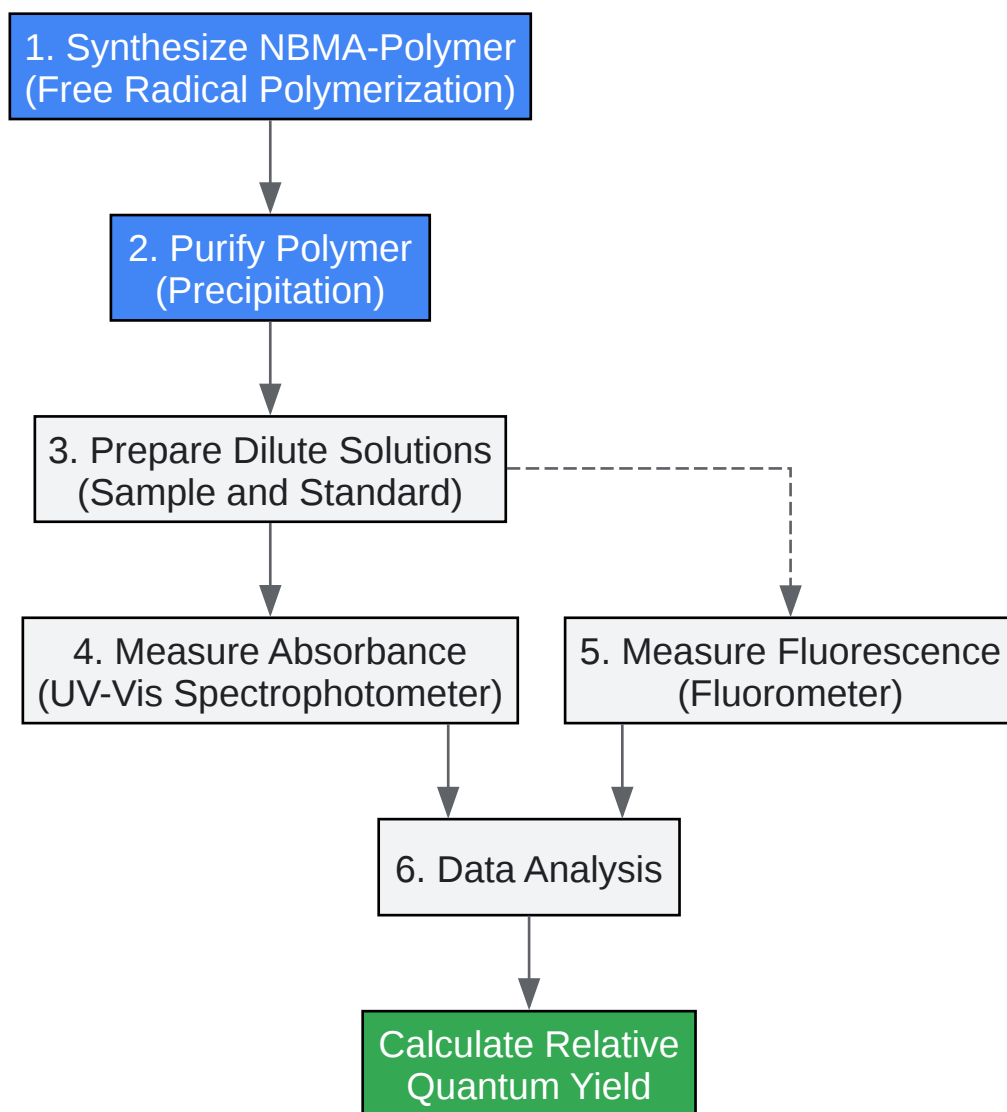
1. Synthesize NBMA-Polymer (Free Radical Polymerization)

2. Purify Polymer (Precipitation)

3. Prepare Dilute Solutions (Sample and Standard)

4. Measure Absorbance (UV-Vis Spectrophotometer)

5. Measure Fluorescence (Fluorometer)

6. Data Analysis

Calculate Relative Quantum Yield